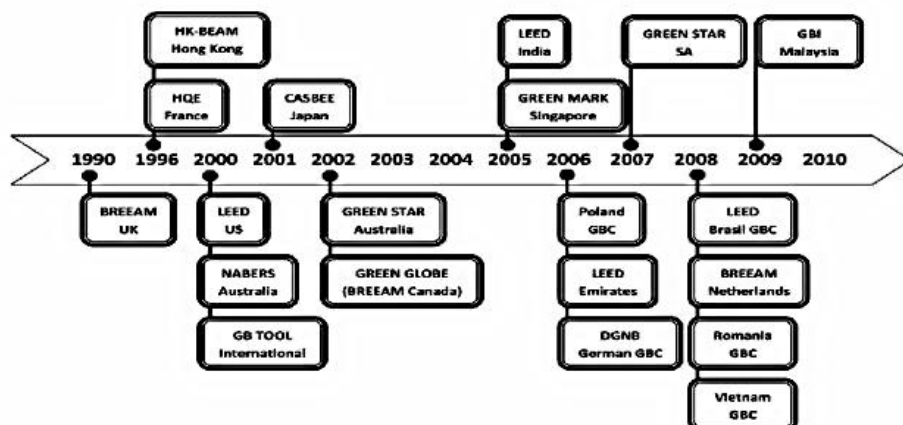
HK-BEAM
Hong Kong

HQE
France

CASBEE
Japan

LEED
India

GREEN MARK
Singapore

GREEN STAR
SA

GBI
Malaysia

1990 1996 2000 2001 2002 2003 2004 2005 2006 2007 2008 2009 2010

BREEAM
UK

LEED
US

NABERS
Australia

GB TOOL
International

GREEN STAR
Australia

GREEN GLOBE
(BREEAM Canada)

Poland
GBC

LEED
Emirates

DGNB
German GBC

LEED
Brasil GBC

BREEAM
Netherlands

Romania
GBC

Vietnam
GBC